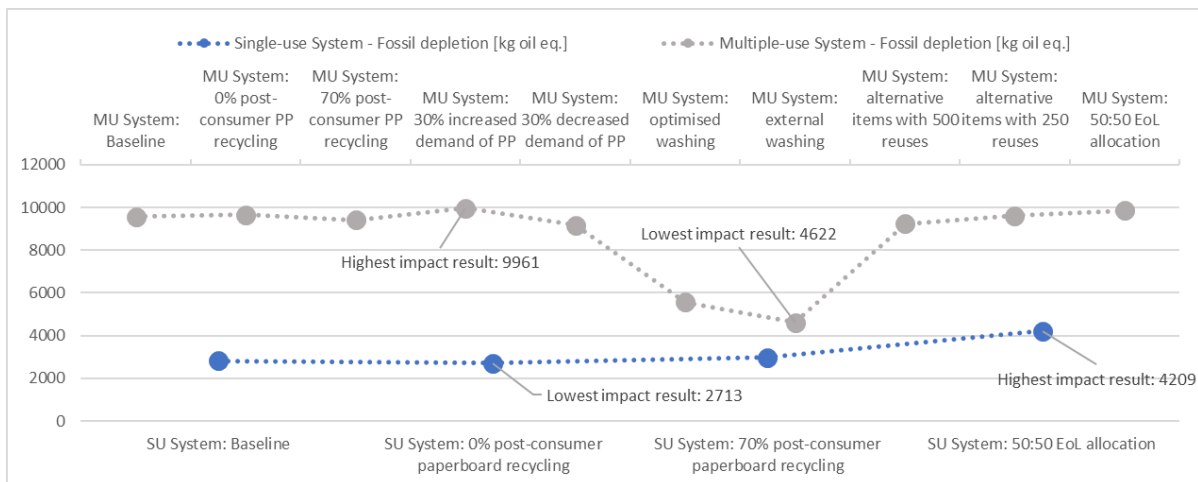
Single-use System - Fossil depletion [kg oil eq.]
Multiple-use System - Fossil depletion [kg oil eq.]

MU System: Baseline
MU System: 0% post-consumer PP recycling
MU System: 70% post-consumer PP recycling
MU System: 30% increased demand of PP
MU System: 30% decreased demand of PP
MU System: optimised washing
MU System: external washing
MU System: alternative items with 500 reuses
MU System: alternative items with 250 reuses
MU System: 50:50 EoL allocation

12000
10000
8000
6000
4000
2000
0

Highest impact result: 9961
Lowest impact result: 4622
Lowest impact result: 2713
Highest impact result: 4209

SU System: Baseline
SU System: 0% post-consumer paperboard recycling
SU System: 70% post-consumer paperboard recycling
SU System: 50:50 EoL allocation